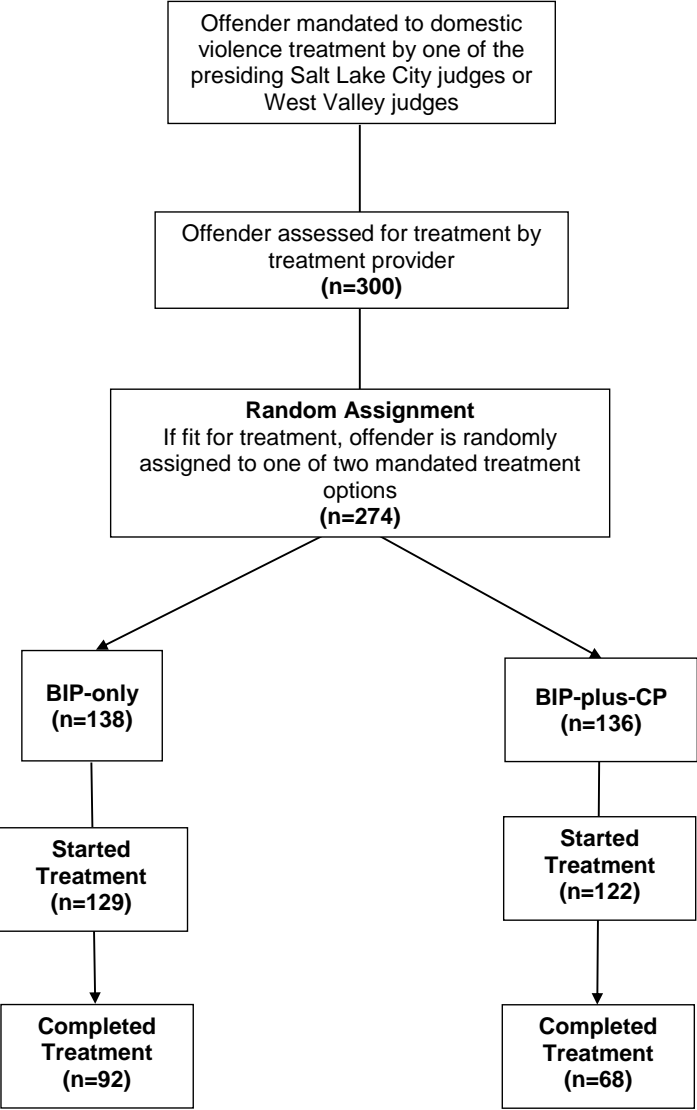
Offender mandated to domestic violence treatment by one of the presiding Salt Lake City judges or West Valley judges

Offender assessed for treatment by treatment provider
**(n=300)**

**Random Assignment**
If fit for treatment, offender is randomly assigned to one of two mandated treatment options
**(n=274)**

**BIP-only**
**(n=138)**

**Started Treatment**
**(n=129)**

**Completed Treatment**
**(n=92)**

**BIP-plus-CP**
**(n=136)**

**Started Treatment**
**(n=122)**

**Completed Treatment**
**(n=68)**